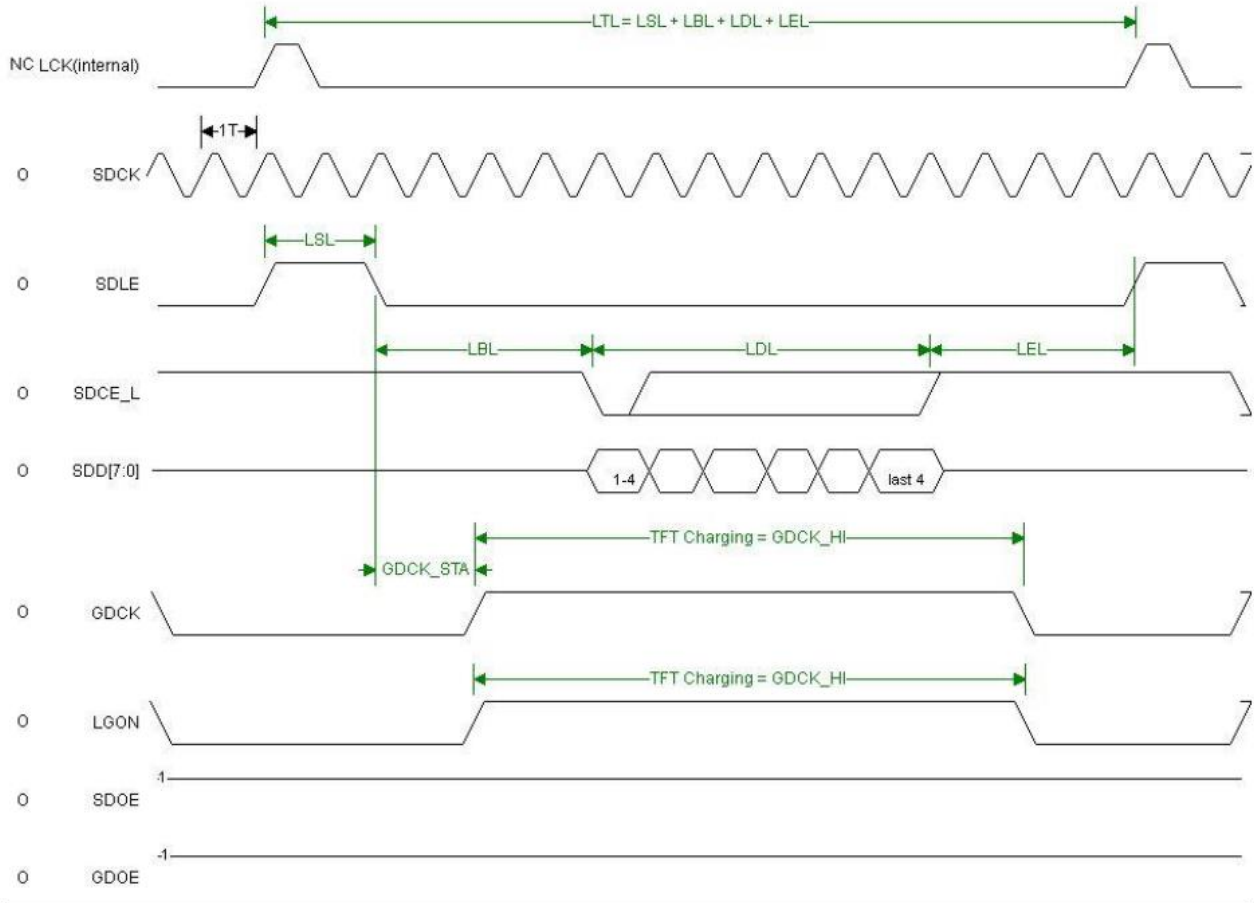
LTL = LSL + LBL + LDL + LEL

NC LCK(internal)

1T

O SDCK

LSL

O SDLE

LBL

LDL

LEL

O SDCE_L

O SDD[7:0]

1-4

last 4

TFT Charging = GDCK_HI

GDCK_STA

O GDCK

TFT Charging = GDCK_HI

O LGON

1

O SDOE

1

O GDOE